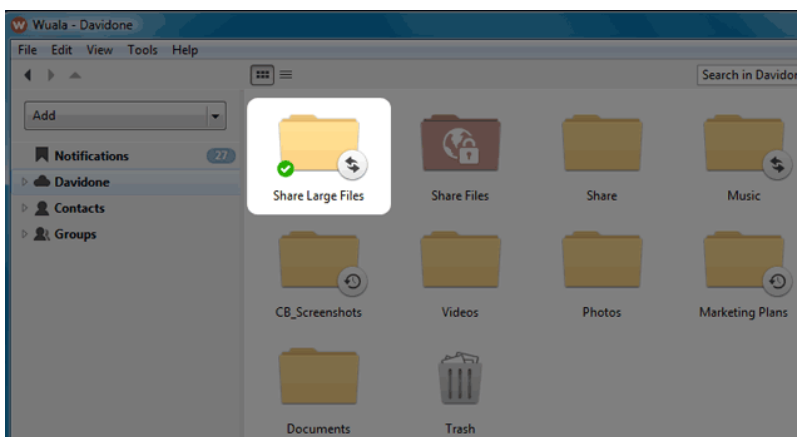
Wuala - Davidone

File Edit View Tools Help

Search in Davidon

Add

Notifications 27

Davidone

Contacts

Groups

Share Large Files

Share Files

Share

Music

CB_Screenshots

Videos

Photos

Marketing Plans

Documents

Trash